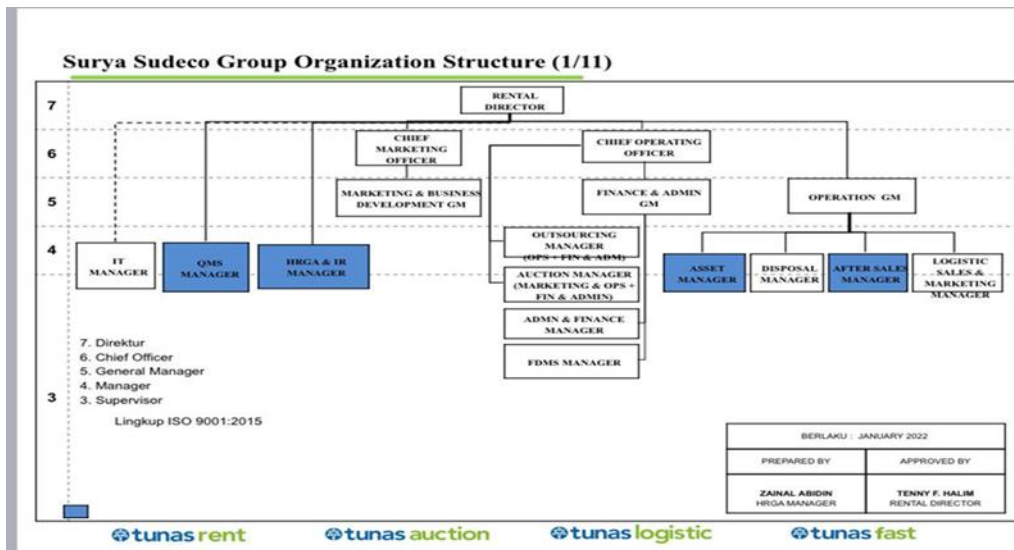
Surya Sudeco Group Organization Structure (1/11)

7

6

5

4

3

RENTAL DIRECTOR

CHIEF MARKETING OFFICER

CHIEF OPERATING OFFICER

MARKETING & BUSINESS DEVELOPMENT GM

FINANCE & ADMIN GM

OPERATION GM

IT MANAGER

QMS MANAGER

HRGA & IR MANAGER

OUTSOURCING MANAGER (OPS + FIN & ADM)

AUCTION MANAGER (MARKETING & OPS + FIN & ADMIN)

ADMIN & FINANCE MANAGER

FDMS MANAGER

ASSET MANAGER

DISPOSAL MANAGER

AFTER SALES MANAGER

LOGISTIC SALES & MARKETING MANAGER

7. Direktur
6. Chief Officer
5. General Manager
4. Manager
3. Supervisor

Lingkup ISO 9001:2015

| BERLAKU : JANUARY 2022 | |
|---|---|
| PREPARED BY | APPROVED BY |
| ZAINAL ABIDIN HRGA MANAGER | TENNY F. HALIM RENTAL DIRECTOR |

tunas rent tunas auction tunas logistic tunas fast